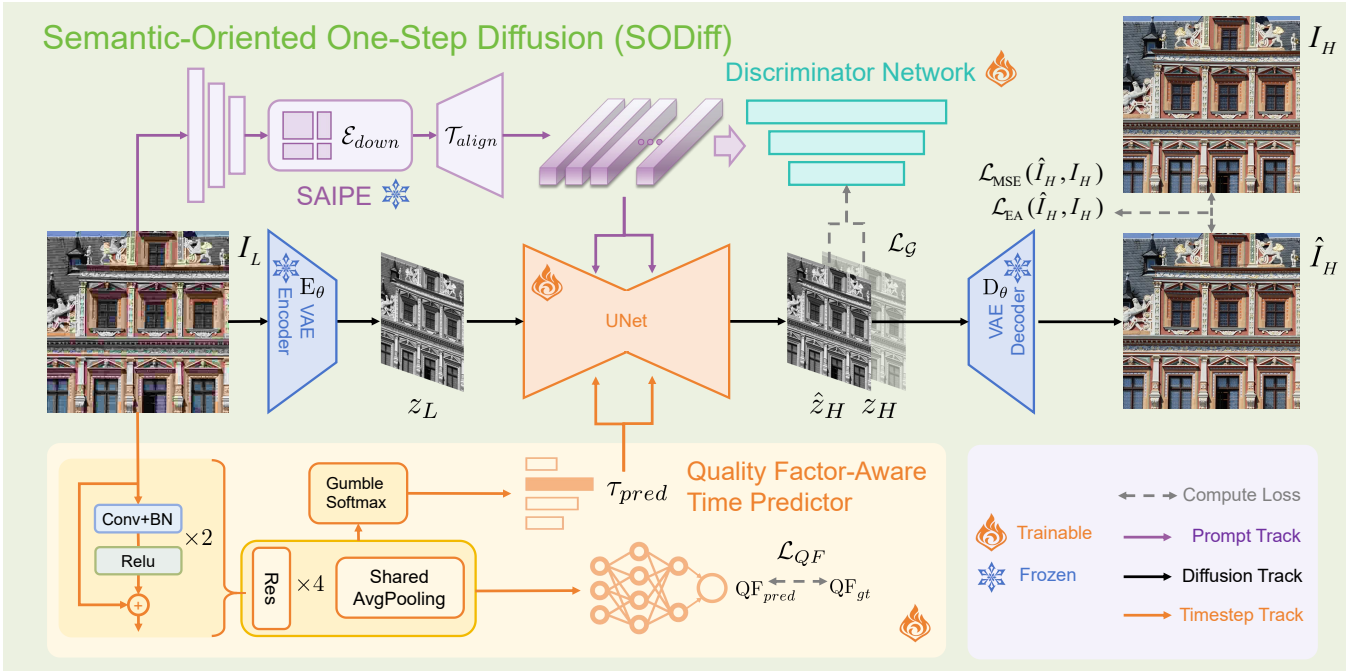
Semantic-Oriented One-Step Diffusion (SODiff)

$\mathcal{E}_{down}$

$\mathcal{T}_{align}$

SAIPE

Discriminator Network

$I_H$

$\mathcal{L}_{\text{MSE}}(\hat{I}_H, I_H)$

$\mathcal{L}_{\text{EA}}(\hat{I}_H, I_H)$

$I_L$

$\text{E}_\theta$

VAE Encoder

$z_L$

UNet

$\mathcal{L}_{\mathcal{G}}$

$\hat{z}_H$ $z_H$

$\text{D}_\theta$

VAE Decoder

$\hat{I}_H$

Conv+BN

Relu

$\times 2$

Gumble Softmax

$\tau_{pred}$

Quality Factor-Aware Time Predictor

Res

$\times 4$

Shared AvgPooling

$\mathcal{L}_{QF}$

$\text{QF}_{pred}$ $\text{QF}_{gt}$

Compute Loss

Trainable

Prompt Track

Frozen

Diffusion Track

Timestep Track